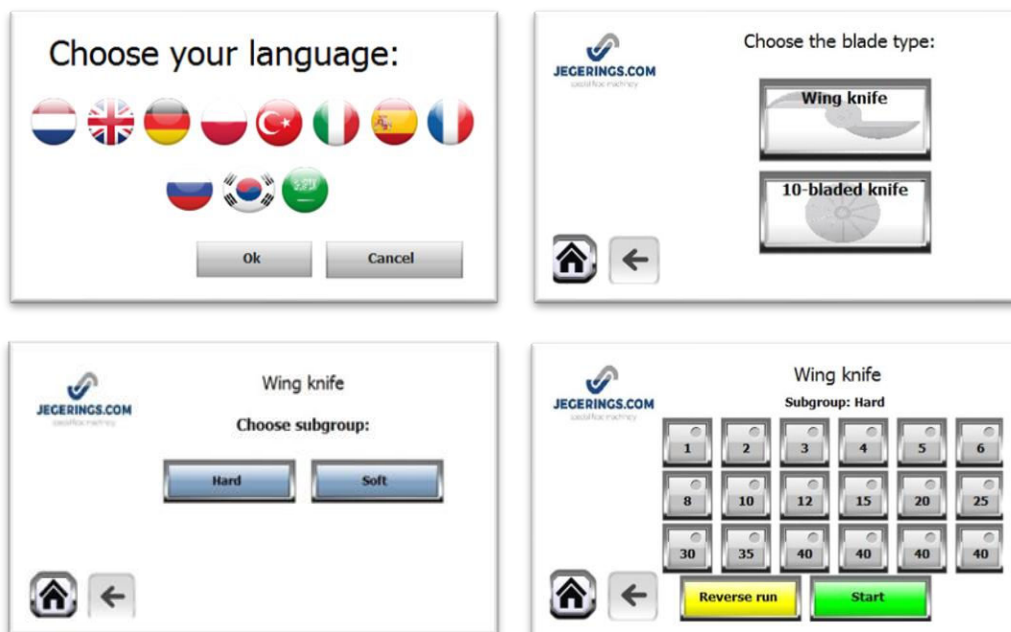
Choose your language:

Ok

Cancel

JEGERINGS.COM

Choose the blade type:

Wing knife

10-bladed knife

JEGERINGS.COM

Wing knife

Choose subgroup:

Hard

Soft

JEGERINGS.COM

Wing knife

Subgroup: Hard

| 1 | 2 | 3 | 4 | 5 | 6 |
|---|---|---|---|---|---|
| 8 | 10 | 12 | 15 | 20 | 25 |
| 30 | 35 | 40 | 40 | 40 | 40 |

Reverse run

Start